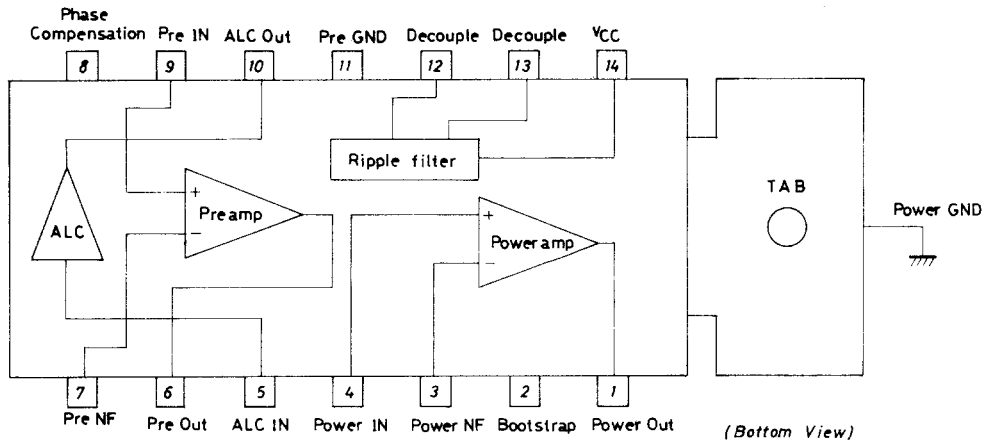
Phase Compensation 8
Pre IN 9
ALC Out 10
Pre GND 11
Decouple 12
Decouple 13
$V_{CC}$ 14

Ripple filter

ALC

+
Preamp
−

+
Poweramp
−

TAB

Power GND

7 Pre NF
6 Pre Out
5 ALC IN
4 Power IN
3 Power NF
2 Bootstrap
1 Power Out

(Bottom View)